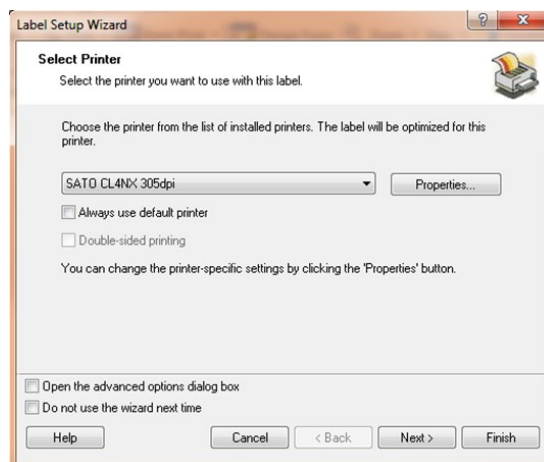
Label Setup Wizard

?

Select Printer

Select the printer you want to use with this label.

Choose the printer from the list of installed printers. The label will be optimized for this printer.

SATO CL4NX 305dpi

Properties...

Always use default printer

Double-sided printing

You can change the printer-specific settings by clicking the 'Properties' button.

Open the advanced options dialog box

Do not use the wizard next time

Help

Cancel

< Back

Next >

Finish